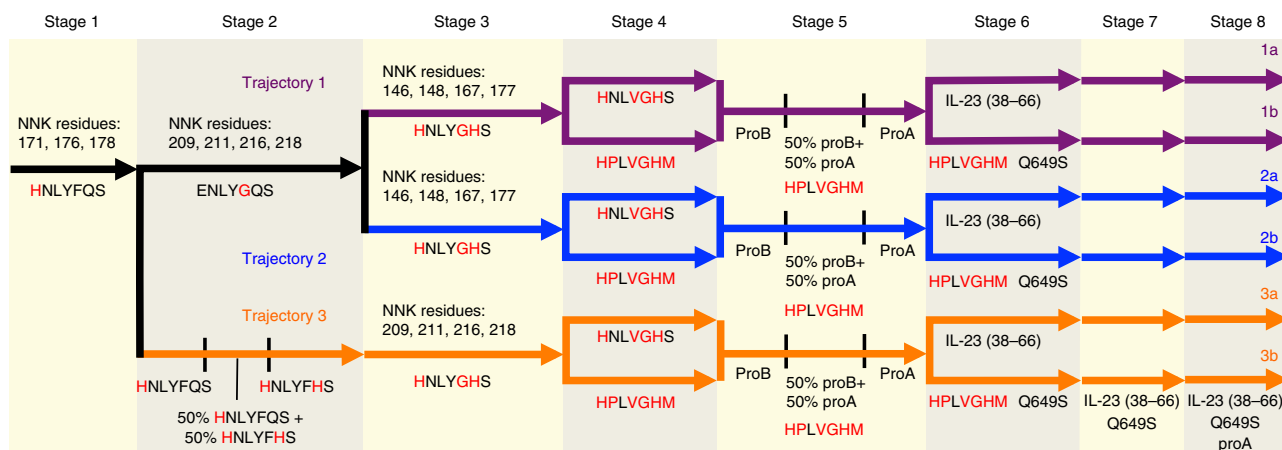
Stage 1 Stage 2 Stage 3 Stage 4 Stage 5 Stage 6 Stage 7 Stage 8

Trajectory 1

NNK residues: 171, 176, 178
HNLYFQS

NNK residues: 209, 211, 216, 218
ENLYGQS

NNK residues: 146, 148, 167, 177
HNLYGHS

HNLVGHS
HPLVGHM

ProB
50% proB+ 50% proA
HPLVGHM
ProA

IL-23 (38–66)
HPLVGHM Q649S

1a
1b

NNK residues: 146, 148, 167, 177
HNLYGHS

HNLVGHS
HPLVGHM

ProB
50% proB+ 50% proA
HPLVGHM
ProA

IL-23 (38–66)
HPLVGHM Q649S

2a
2b

Trajectory 2

Trajectory 3

HNLYFQS
HNLYFHS
50% HNLYFQS + 50% HNLYFHS

NNK residues: 209, 211, 216, 218
HNLYGHS

HNLVGHS
HPLVGHM

ProB
50% proB+ 50% proA
HPLVGHM
ProA

IL-23 (38–66)
HPLVGHM Q649S

IL-23 (38–66) Q649S

3a
3b
IL-23 (38–66) Q649S proA